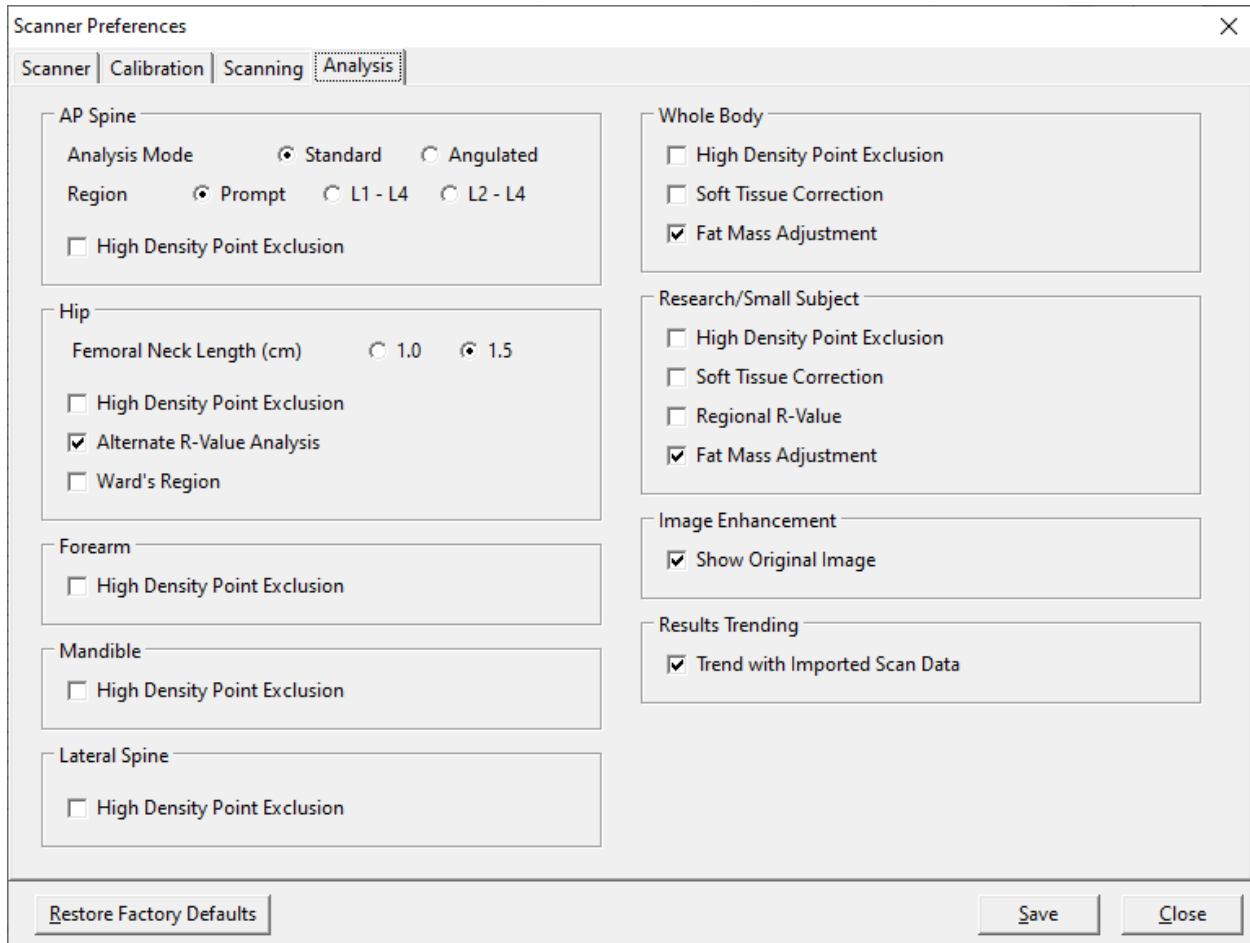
Scanner Preferences

×

Scanner | Calibration | Scanning | Analysis

AP Spine

Analysis Mode Standard Angulated

Region Prompt L1 - L4 L2 - L4

High Density Point Exclusion

Hip

Femoral Neck Length (cm) 1.0 1.5

High Density Point Exclusion

Alternate R-Value Analysis

Ward's Region

Forearm

High Density Point Exclusion

Mandible

High Density Point Exclusion

Lateral Spine

High Density Point Exclusion

Whole Body

High Density Point Exclusion

Soft Tissue Correction

Fat Mass Adjustment

Research/Small Subject

High Density Point Exclusion

Soft Tissue Correction

Regional R-Value

Fat Mass Adjustment

Image Enhancement

Show Original Image

Results Trending

Trend with Imported Scan Data

Restore Factory Defaults

Save

Close